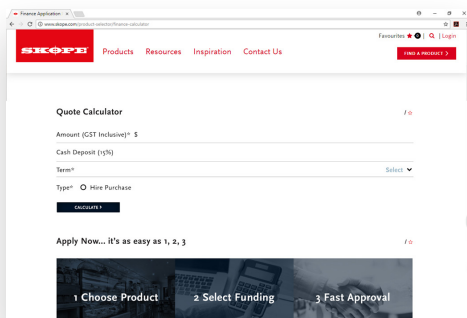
Finance Application ×

www.skope.com/product-selector/finance-calculation

Favourites 0 | Login

SKOPE

Products Resources Inspiration Contact Us

FIND A PRODUCT ›

Quote Calculator

Amount (GST Inclusive)* $

Cash Deposit (15%)

Term*

Select

Type* Hire Purchase

CALCULATE ›

Apply Now... it's as easy as 1, 2, 3

1 Choose Product

2 Select Funding

3 Fast Approval